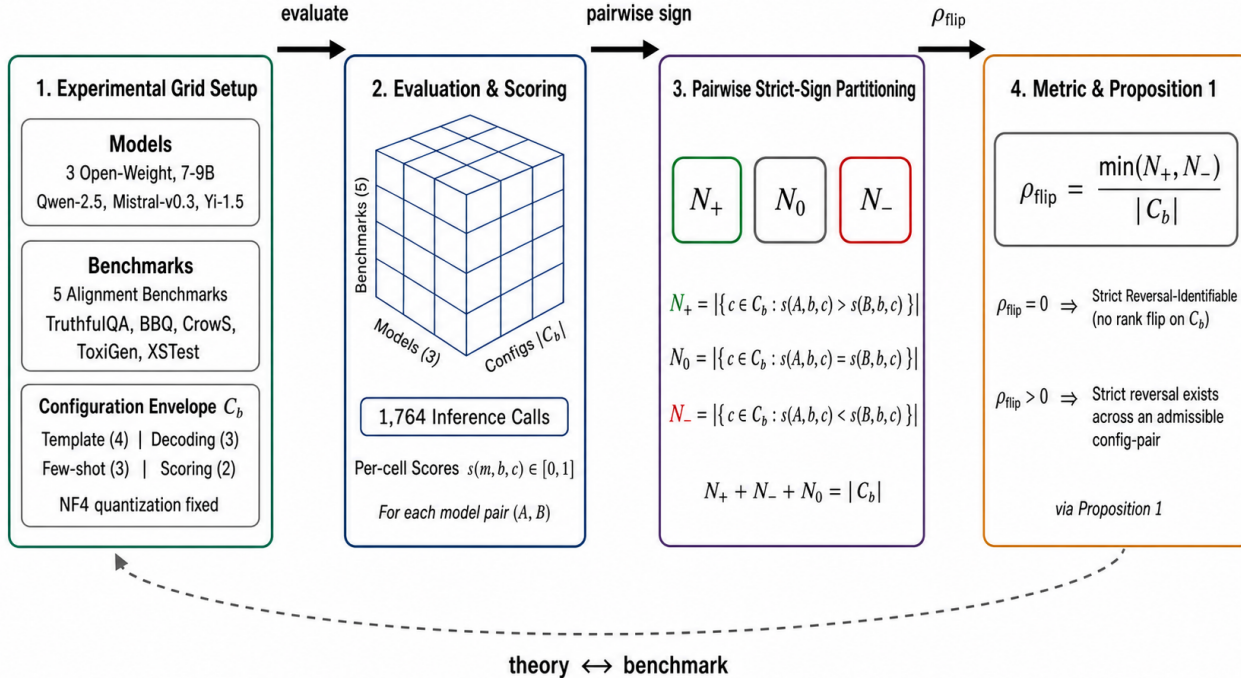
evaluate

pairwise sign

$\rho_{\text{flip}}$

1. Experimental Grid Setup

Models
3 Open-Weight, 7-9B
Qwen-2.5, Mistral-v0.3, Yi-1.5

Benchmarks
5 Alignment Benchmarks
TruthfulQA, BBQ, CrowS, ToxiGen, XSTest

Configuration Envelope $C_b$
Template (4) | Decoding (3)
Few-shot (3) | Scoring (2)
NF4 quantization fixed

2. Evaluation & Scoring

Benchmarks (5)

Models (3)

Configs $|C_b|$

1,764 Inference Calls

Per-cell Scores $s(m, b, c) \in [0, 1]$

For each model pair $(A, B)$

3. Pairwise Strict-Sign Partitioning

$N_+$

$N_0$

$N_-$

$N_+ = |\{ c \in C_b : s(A,b,c) > s(B,b,c) \}|$

$N_0 = |\{ c \in C_b : s(A,b,c) = s(B,b,c) \}|$

$N_- = |\{ c \in C_b : s(A,b,c) < s(B,b,c) \}|$

$N_+ + N_- + N_0 = |C_b|$

4. Metric & Proposition 1

$\rho_{\text{flip}} = \frac{\min(N_+, N_-)}{|C_b|}$

$\rho_{\text{flip}} = 0 \Rightarrow$ Strict Reversal-Identifiable (no rank flip on $C_b$)

$\rho_{\text{flip}} > 0 \Rightarrow$ Strict reversal exists across an admissible config-pair

via Proposition 1

theory $\leftrightarrow$ benchmark